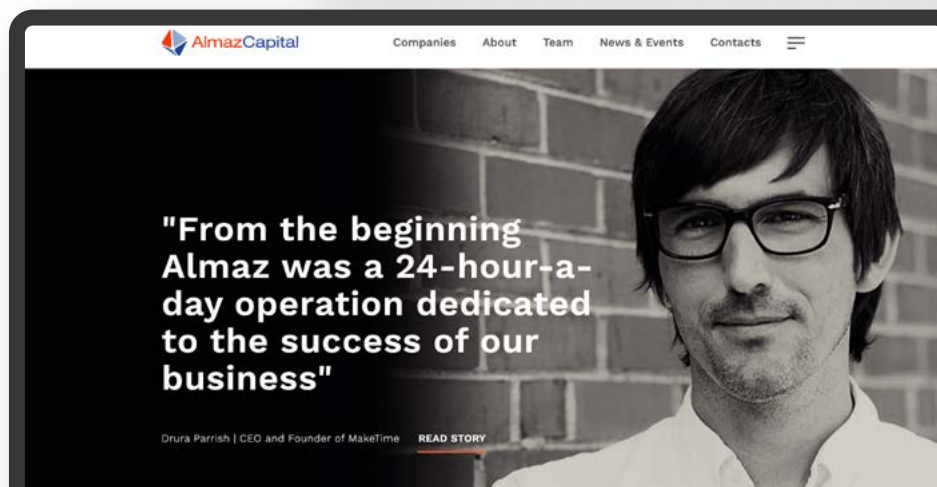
AlmazCapital

Companies About Team News & Events Contacts

"From the beginning Almaz was a 24-hour-a-day operation dedicated to the success of our business"

Drura Parrish | CEO and Founder of MakeTime READ STORY